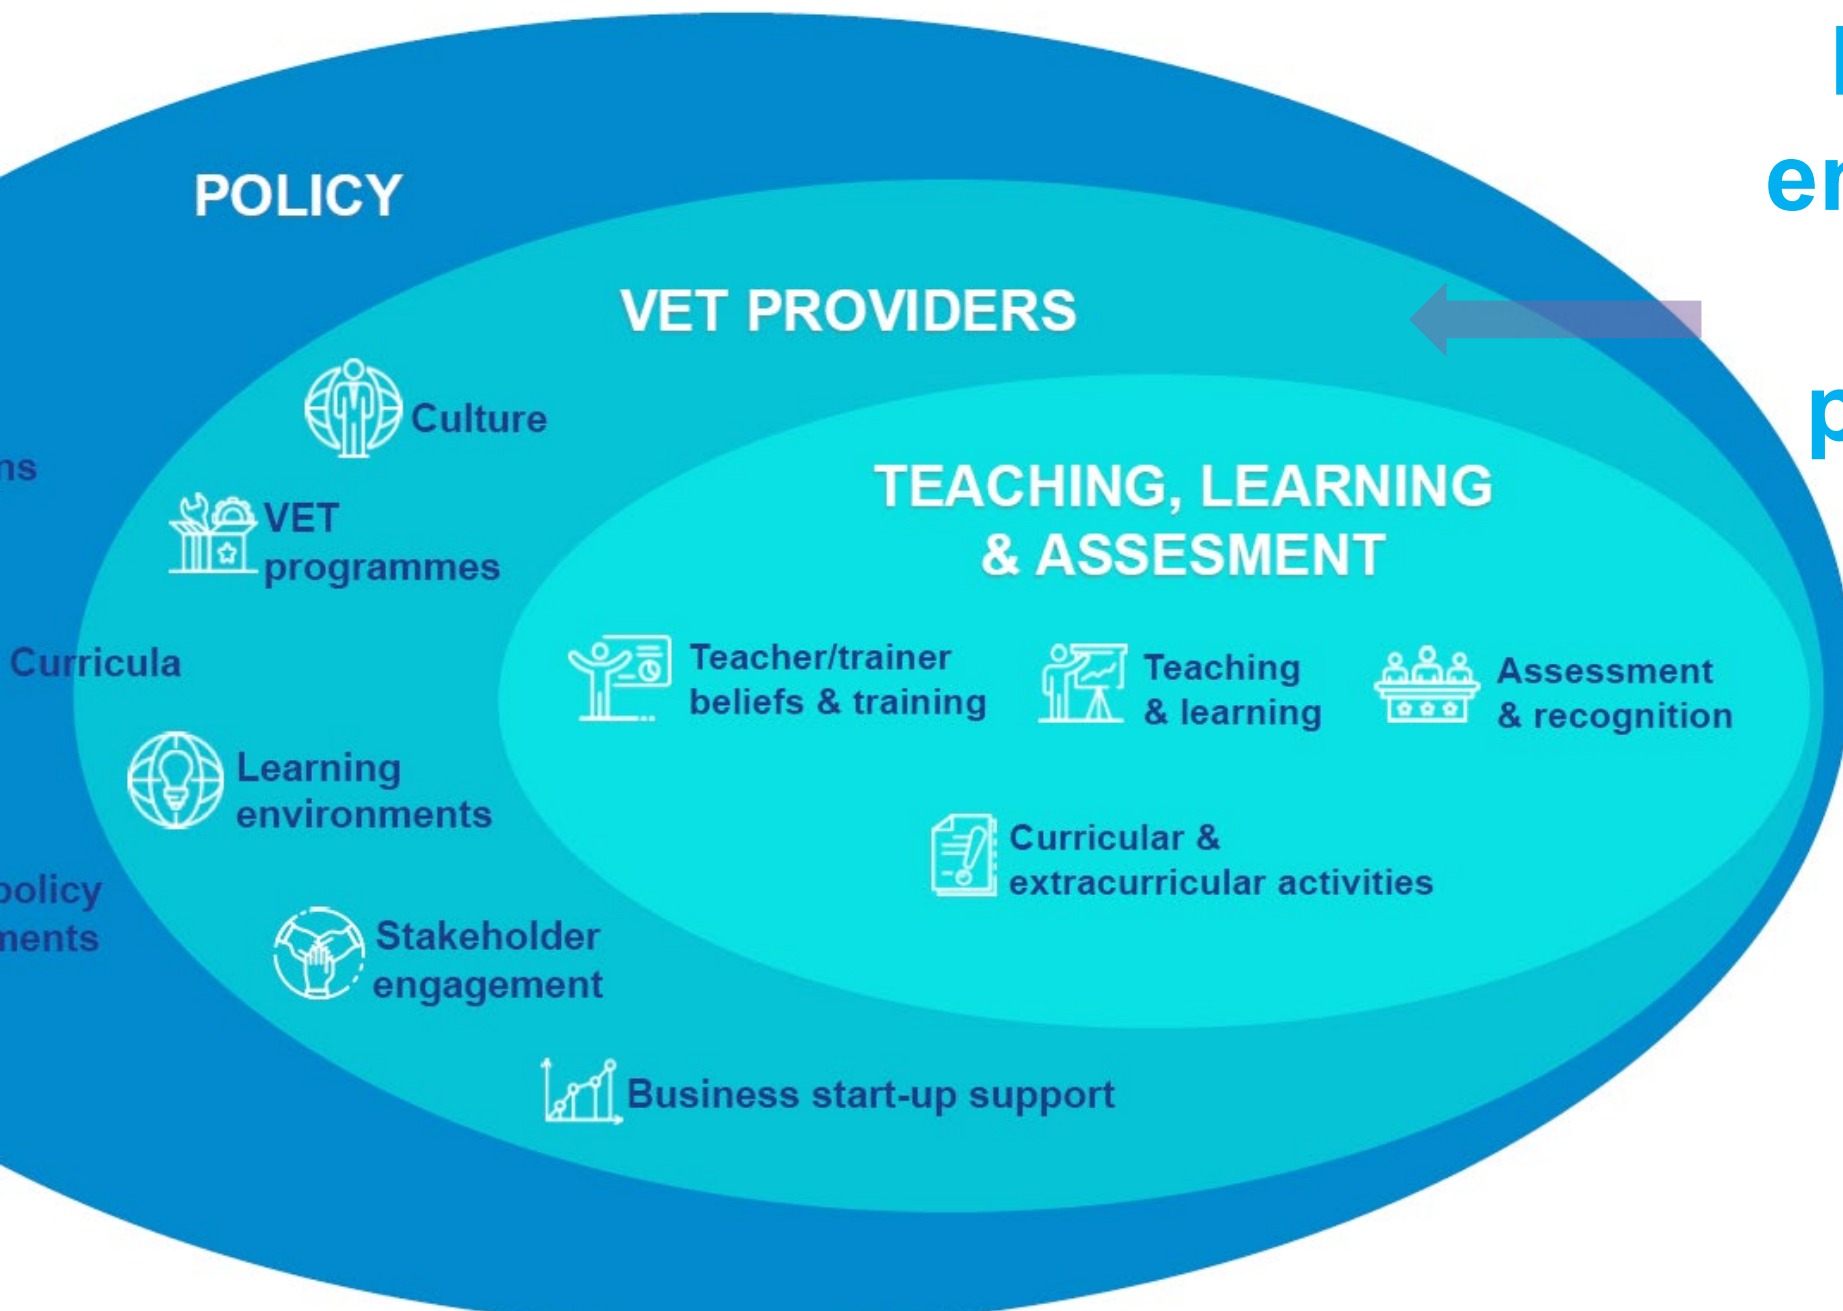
POLICY

VET PROVIDERS

TEACHING, LEARNING & ASSESMENT

Culture

VET programmes

Learning environments

Stakeholder engagement

Business start-up support

Teacher/trainer beliefs & training

Teaching & learning

Assessment & recognition

Curricular & extracurricular activities

ns

Curricula

policy
ments

er

p